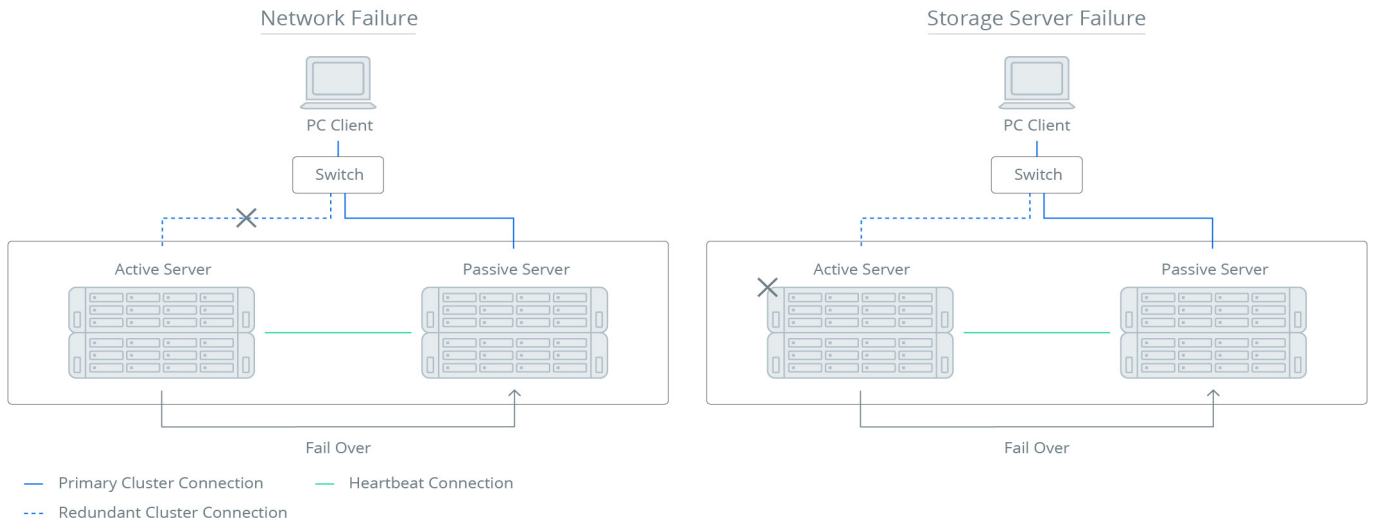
Network Failure

PC Client

Switch

Active Server

Passive Server

Fail Over

Storage Server Failure

PC Client

Switch

Active Server

Passive Server

Fail Over

Primary Cluster Connection

Heartbeat Connection

Redundant Cluster Connection